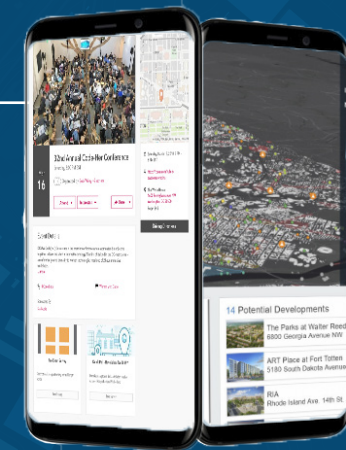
32nd Annual Cable-Net Conference

16

Event Details

14 Potential Developments

The Parks at Walter Reed
6800 Georgia Avenue NW

ART Place at Fort Totten
5180 South Dakota Avenue

RIA
Rhode Island Ave. 14th St.